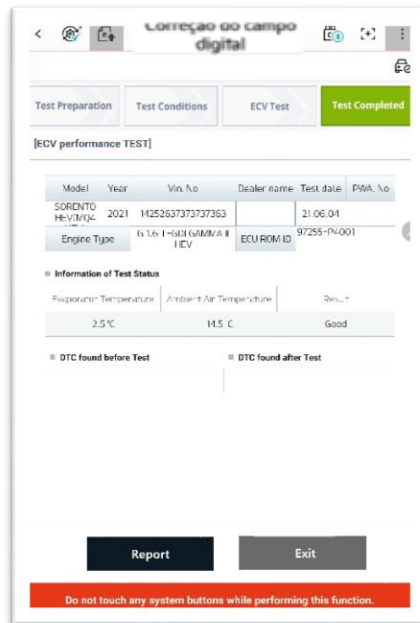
Correção do campo digital

Test Preparation | Test Conditions | ECV Test | Test Completed

[ECV performance TEST]

| Model | Year | Vin. No | Dealer name | Test date | PWA. No |
|---|---|---|---|---|---|
| SORENTO HEV(MQ4 | 2021 | 14252637373737363 | | 21.06.04 | |
| Engine Type | G 1.6 T-GDI GAMMA II HEV | ECU ROM ID | 97255-P4001 | | |

Information of Test Status

| Evaporator Temperature | Ambient Air Temperature | Result |
|---|---|---|
| 2.5 °C | 14.5 C | Good |

DTC found before Test

DTC found after Test

Report

Exit

Do not touch any system buttons while performing this function.